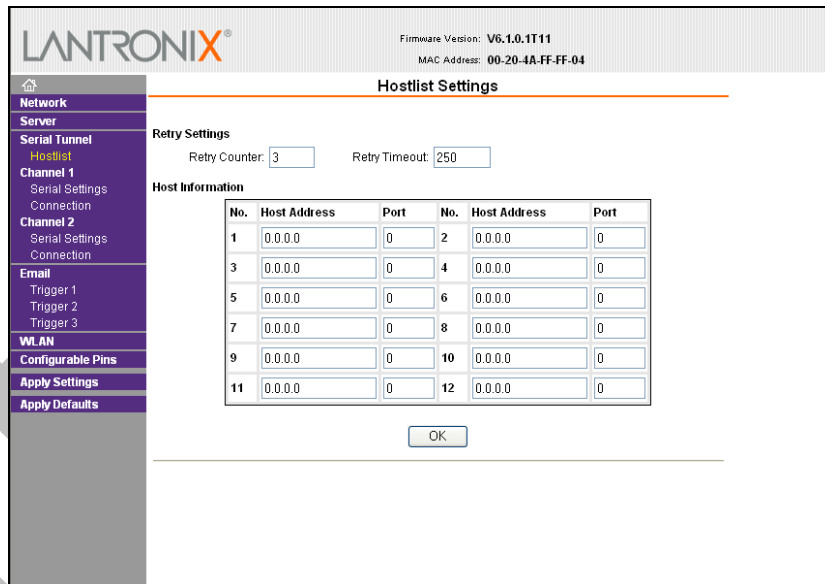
LANTRONIX®

Firmware Version: V6.1.0.1T11
MAC Address: 00-20-4A-FF-FF-04

Network
Server
Serial Tunnel
Hostlist
Channel 1
Serial Settings
Connection
Channel 2
Serial Settings
Connection
Email
Trigger 1
Trigger 2
Trigger 3
WLAN
Configurable Pins
Apply Settings
Apply Defaults

Hostlist Settings

Retry Settings
Retry Counter: 3 Retry Timeout: 250

Host Information

| No. | Host Address | Port | No. | Host Address | Port |
|---|---|---|---|---|---|
| 1 | 0.0.0.0 | 0 | 2 | 0.0.0.0 | 0 |
| 3 | 0.0.0.0 | 0 | 4 | 0.0.0.0 | 0 |
| 5 | 0.0.0.0 | 0 | 6 | 0.0.0.0 | 0 |
| 7 | 0.0.0.0 | 0 | 8 | 0.0.0.0 | 0 |
| 9 | 0.0.0.0 | 0 | 10 | 0.0.0.0 | 0 |
| 11 | 0.0.0.0 | 0 | 12 | 0.0.0.0 | 0 |

OK